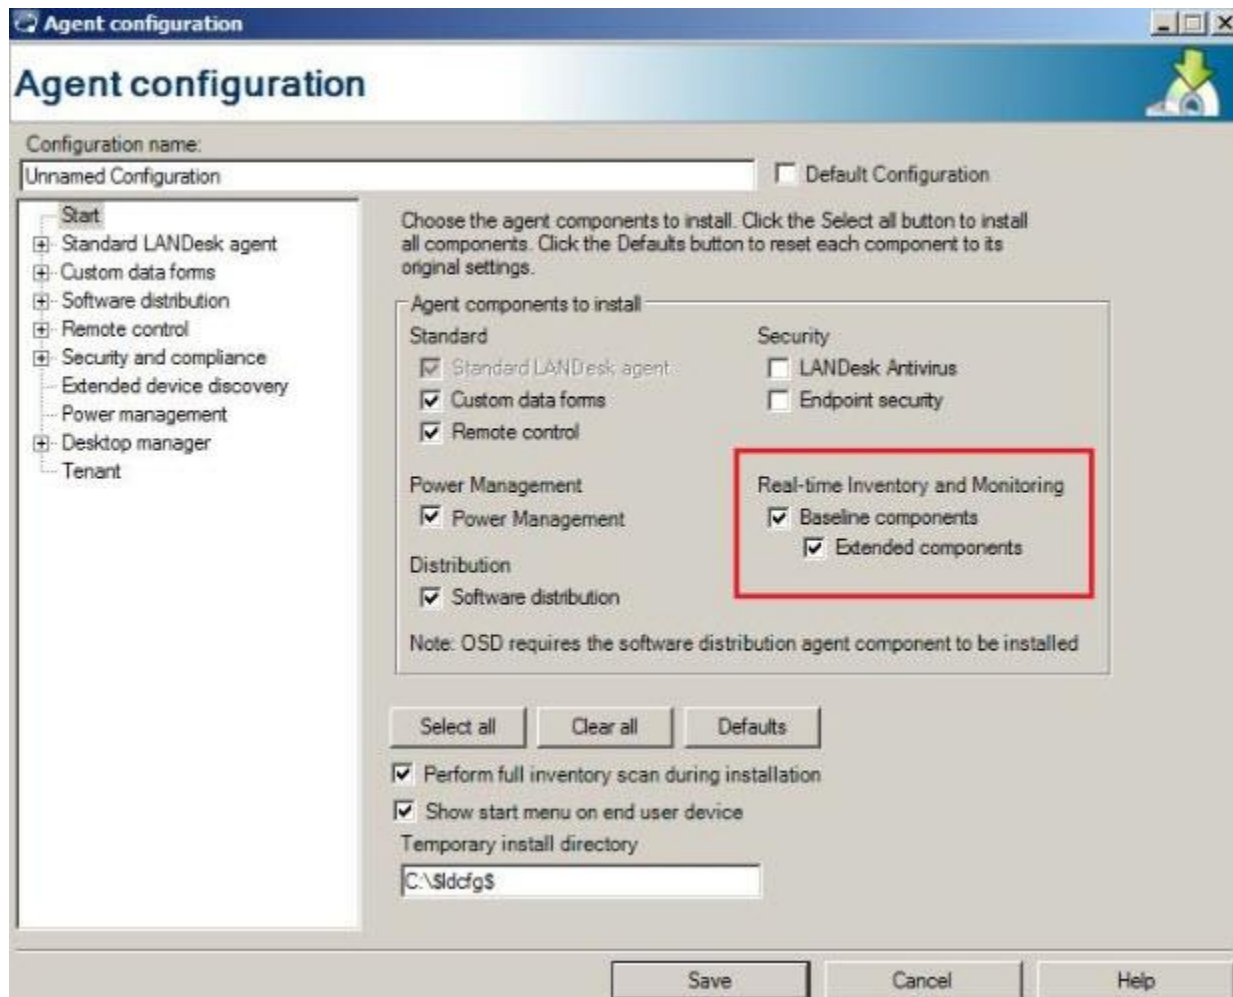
Agent configuration

Agent configuration

Configuration name:

Unnamed Configuration

Default Configuration

Start
Standard LANDesk agent
Custom data forms
Software distribution
Remote control
Security and compliance
Extended device discovery
Power management
Desktop manager
Tenant

Choose the agent components to install. Click the Select all button to install all components. Click the Defaults button to reset each component to its original settings.

Agent components to install

Standard
Standard LANDesk agent
Custom data forms
Remote control

Security
LANDesk Antivirus
Endpoint security

Power Management
Power Management

Real-time Inventory and Monitoring
Baseline components
Extended components

Distribution
Software distribution

Note: OSD requires the software distribution agent component to be installed

Select all
Clear all
Defaults

Perform full inventory scan during installation

Show start menu on end user device

Temporary install directory

C:\$ldcfg$

Save
Cancel
Help